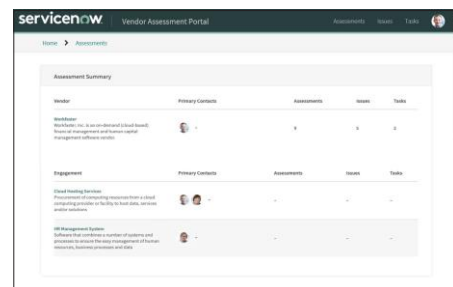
servicenow. Vendor Assessment Portal Assessments Issues Tasks

Home > Assessments

Assessment Summary

| Vendor | Primary Contacts | Assessments | Issues | Tasks |
|---|---|---|---|---|
| Workday<br>Workday, Inc. is an on-demand (cloud-based) financial management and human capital management software vendor. | - | 5 | 5 | 2 |

| Engagement | Primary Contacts | Assessments | Issues | Tasks |
|---|---|---|---|---|
| Cloud Hosting Services<br>Procurement of computing resources from a cloud computing provider or facility to host data, services and/or solutions | - | - | - | - |
| HR Management System<br>Software that combines a number of systems and processes to ensure the easy management of human resources, business processes and data | - | - | - | - |